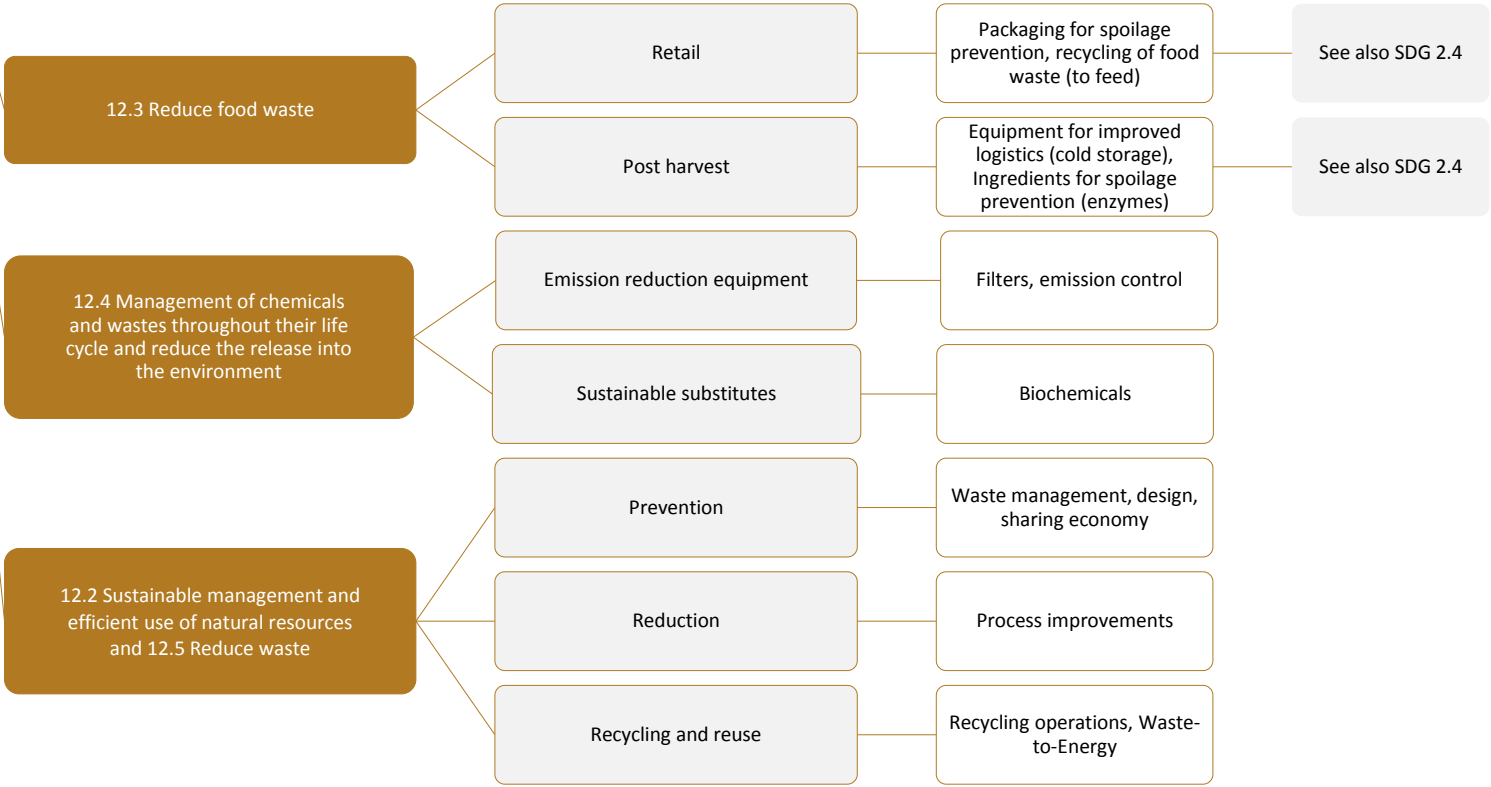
12.3 Reduce food waste

Retail

Packaging for spoilage prevention, recycling of food waste (to feed)

See also SDG 2.4

Post harvest

Equipment for improved logistics (cold storage), Ingredients for spoilage prevention (enzymes)

See also SDG 2.4

12.4 Management of chemicals and wastes throughout their life cycle and reduce the release into the environment

Emission reduction equipment

Filters, emission control

Sustainable substitutes

Biochemicals

12.2 Sustainable management and efficient use of natural resources and 12.5 Reduce waste

Prevention

Waste management, design, sharing economy

Reduction

Process improvements

Recycling and reuse

Recycling operations, Waste-to-Energy